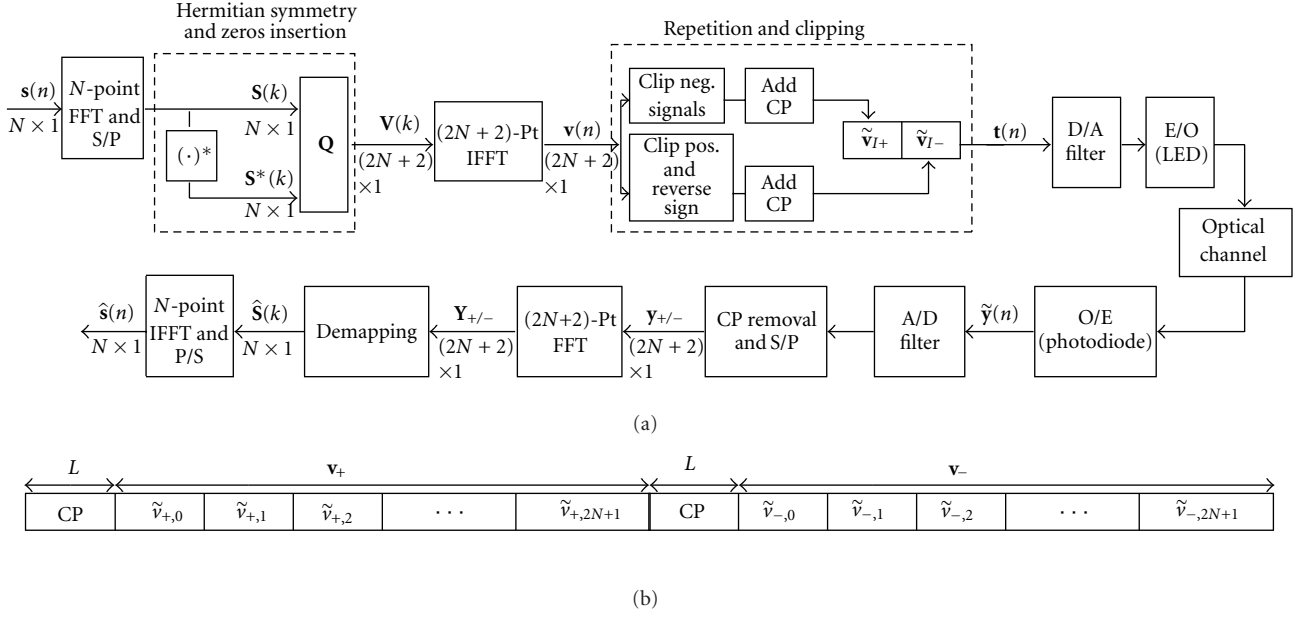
Hermitian symmetry and zeros insertion

Repetition and clipping

$\mathbf{s}(n)$
$N \times 1$

$N$-point FFT and S/P

$(\cdot)^*$

$\mathbf{S}(k)$
$N \times 1$

$\mathbf{S}^*(k)$
$N \times 1$

$\mathbf{Q}$

$\mathbf{V}(k)$
$(2N+2)$
$\times 1$

$(2N+2)$-Pt IFFT

$\mathbf{v}(n)$
$(2N+2)$
$\times 1$

Clip neg. signals

Add CP

Clip pos. and reverse sign

Add CP

$\tilde{\mathbf{v}}_{I+}$ $\tilde{\mathbf{v}}_{I-}$

$\mathbf{t}(n)$

D/A filter

E/O (LED)

Optical channel

$\hat{\mathbf{s}}(n)$
$N \times 1$

$N$-point IFFT and P/S

$\hat{\mathbf{S}}(k)$
$N \times 1$

Demapping

$\mathbf{Y}_{+/-}$
$(2N+2)$
$\times 1$

$(2N+2)$-Pt FFT

$\mathbf{y}_{+/-}$
$(2N+2)$
$\times 1$

CP removal and S/P

A/D filter

$\tilde{\mathbf{y}}(n)$

O/E (photodiode)

(a)

$L$ $\mathbf{v}_{+}$ $L$ $\mathbf{v}_{-}$

| CP | $\tilde{v}_{+,0}$ | $\tilde{v}_{+,1}$ | $\tilde{v}_{+,2}$ | $\cdots$ | $\tilde{v}_{+,2N+1}$ | CP | $\tilde{v}_{-,0}$ | $\tilde{v}_{-,1}$ | $\tilde{v}_{-,2}$ | $\cdots$ | $\tilde{v}_{-,2N+1}$ |
|---|---|---|---|---|---|---|---|---|---|---|---|

(b)